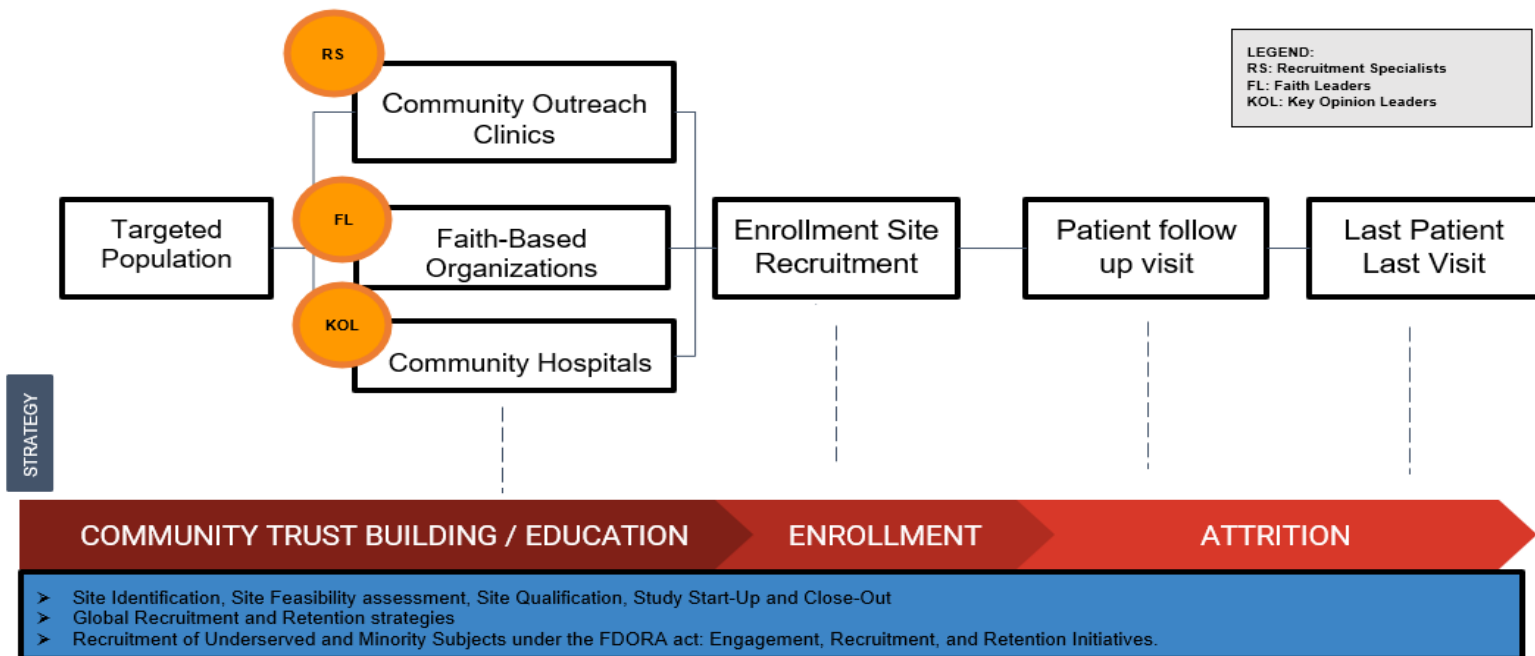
RS
Community Outreach Clinics

LEGEND:
RS: Recruitment Specialists
FL: Faith Leaders
KOL: Key Opinion Leaders

Targeted Population

FL
Faith-Based Organizations

KOL
Community Hospitals

Enrollment Site Recruitment

Patient follow up visit

Last Patient Last Visit

STRATEGY

COMMUNITY TRUST BUILDING / EDUCATION

ENROLLMENT

ATTRITION

➤ Site Identification, Site Feasibility assessment, Site Qualification, Study Start-Up and Close-Out
➤ Global Recruitment and Retention strategies
➤ Recruitment of Underserved and Minority Subjects under the FDORA act: Engagement, Recruitment, and Retention Initiatives.